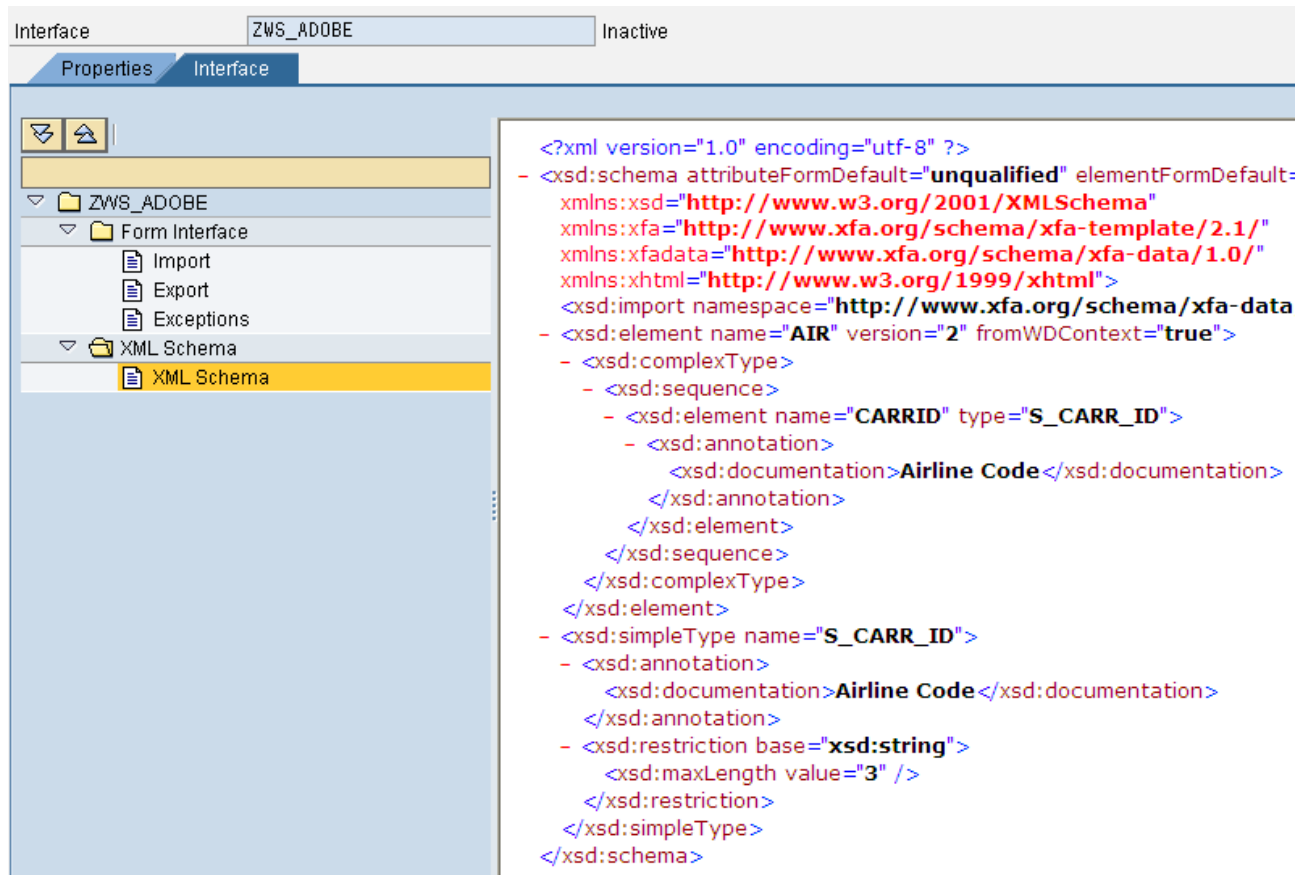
Interface ZWS_ADOBE Inactive

Properties Interface

ZWS_ADOBE
Form Interface
Import
Export
Exceptions
XML Schema
XML Schema

<?xml version="1.0" encoding="utf-8" ?>
- <xsd:schema attributeFormDefault="unqualified" elementFormDefault=
xmlns:xsd="http://www.w3.org/2001/XMLSchema"
xmlns:xfa="http://www.xfa.org/schema/xfa-template/2.1/"
xmlns:xfadata="http://www.xfa.org/schema/xfa-data/1.0/"
xmlns:xhtml="http://www.w3.org/1999/xhtml">
<xsd:import namespace="http://www.xfa.org/schema/xfa-data
- <xsd:element name="AIR" version="2" fromWDContext="true">
- <xsd:complexType>
- <xsd:sequence>
- <xsd:element name="CARRID" type="S_CARR_ID">
- <xsd:annotation>
<xsd:documentation>Airline Code</xsd:documentation>
</xsd:annotation>
</xsd:element>
</xsd:sequence>
</xsd:complexType>
</xsd:element>
- <xsd:simpleType name="S_CARR_ID">
- <xsd:annotation>
<xsd:documentation>Airline Code</xsd:documentation>
</xsd:annotation>
- <xsd:restriction base="xsd:string">
<xsd:maxLength value="3" />
</xsd:restriction>
</xsd:simpleType>
</xsd:schema>